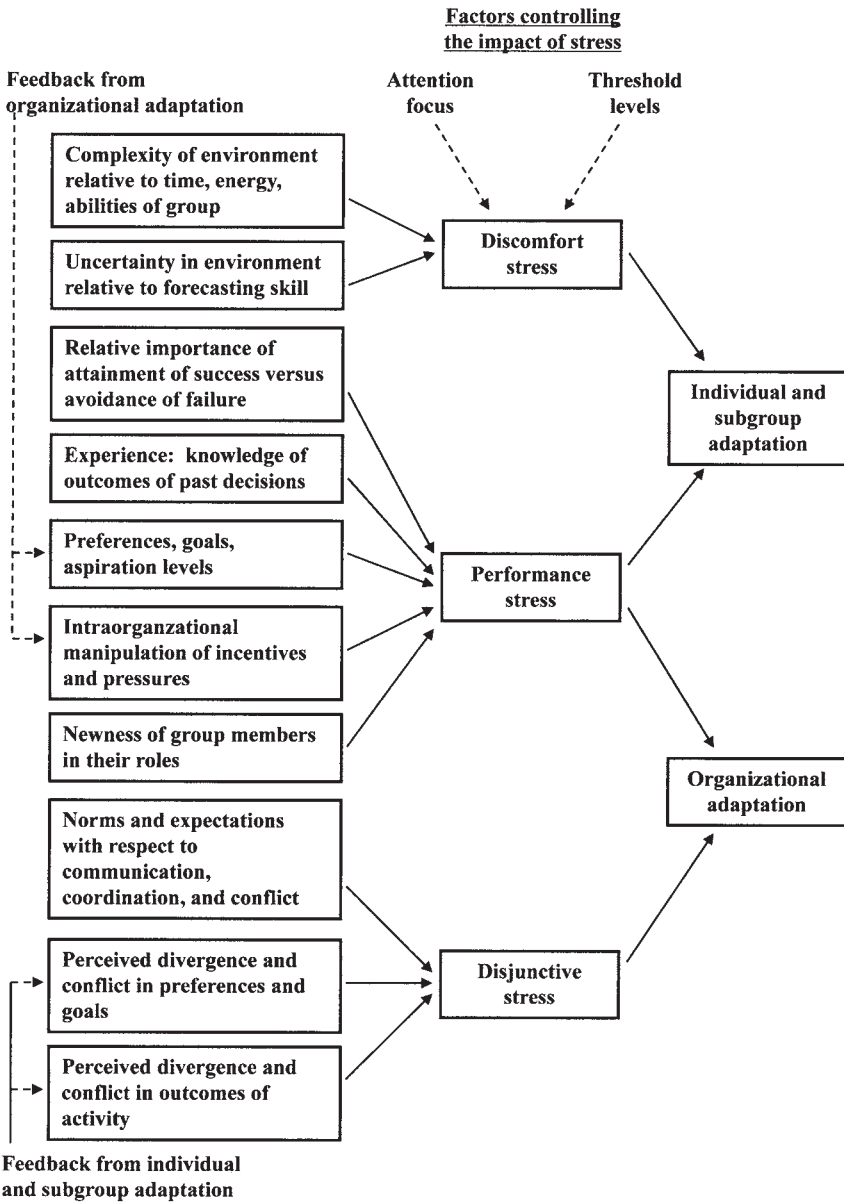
Factors controlling the impact of stress

Feedback from organizational adaptation

Attention focus

Threshold levels

Complexity of environment relative to time, energy, abilities of group

Uncertainty in environment relative to forecasting skill

Discomfort stress

Relative importance of attainment of success versus avoidance of failure

Individual and subgroup adaptation

Experience: knowledge of outcomes of past decisions

Preferences, goals, aspiration levels

Performance stress

Intraorganzational manipulation of incentives and pressures

Newness of group members in their roles

Organizational adaptation

Norms and expectations with respect to communication, coordination, and conflict

Perceived divergence and conflict in preferences and goals

Disjunctive stress

Perceived divergence and conflict in outcomes of activity

Feedback from individual and subgroup adaptation